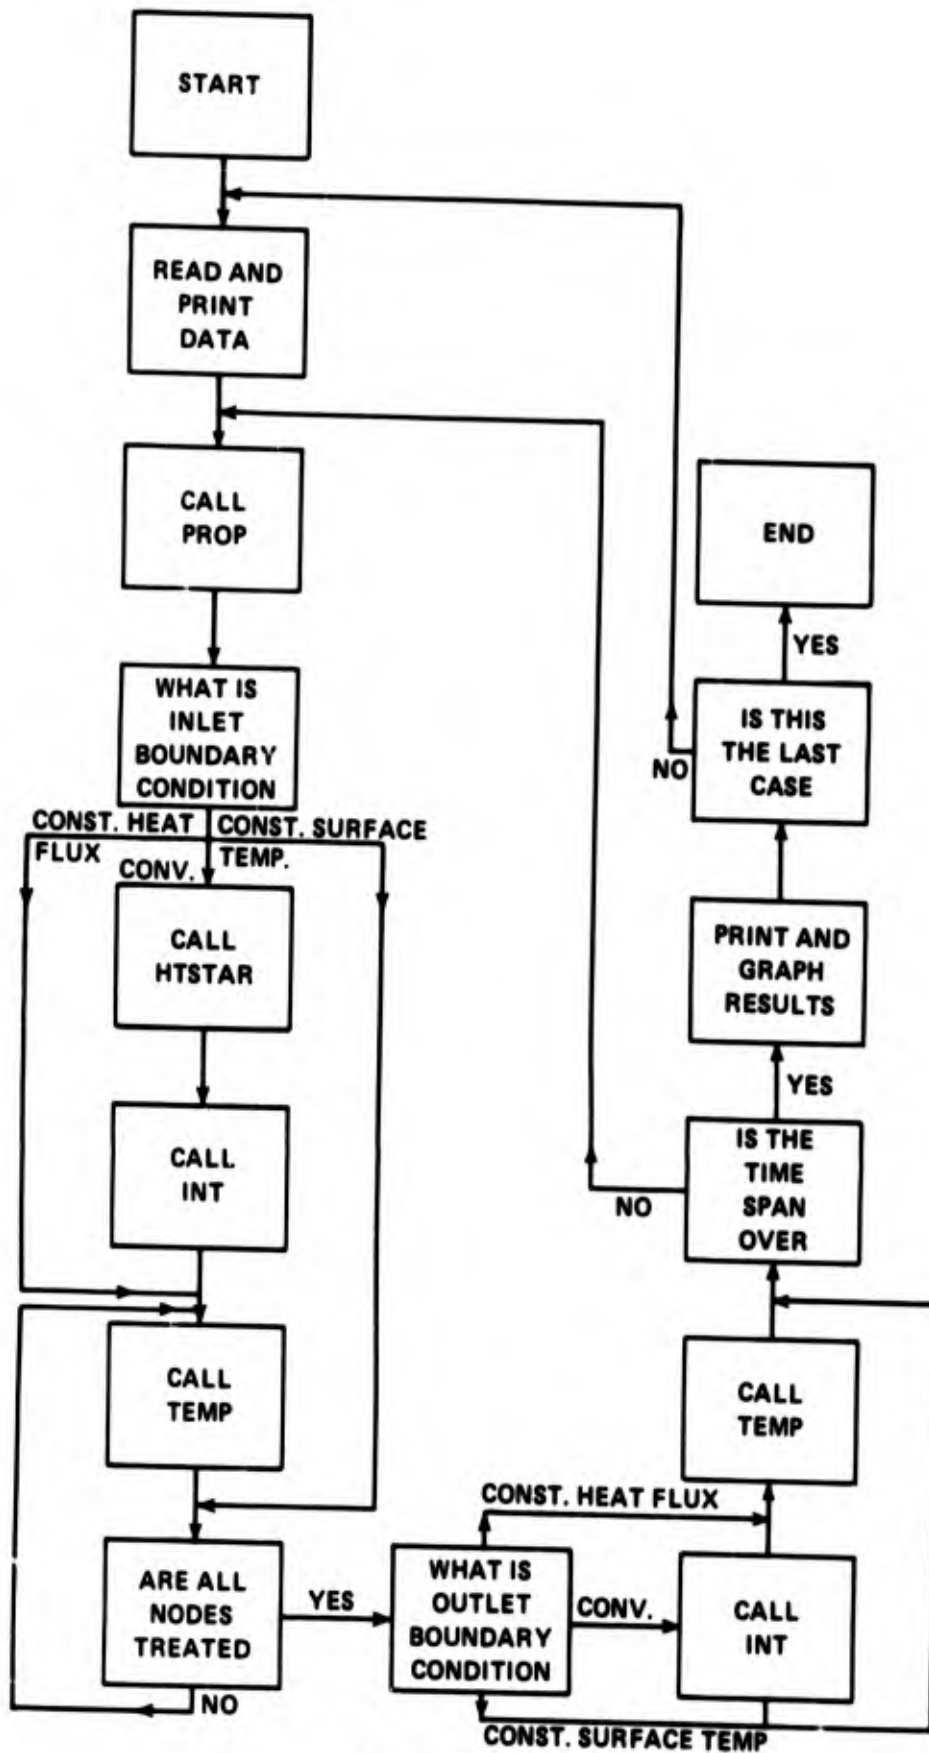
START

READ AND PRINT DATA

CALL PROP

WHAT IS INLET BOUNDARY CONDITION

CONST. HEAT FLUX

CONV.

CONST. SURFACE TEMP.

CALL HTSTAR

CALL INT

CALL TEMP

ARE ALL NODES TREATED

NO

YES

WHAT IS OUTLET BOUNDARY CONDITION

CONST. HEAT FLUX

CONV.

CONST. SURFACE TEMP

CALL INT

CALL TEMP

IS THE TIME SPAN OVER

NO

YES

PRINT AND GRAPH RESULTS

IS THIS THE LAST CASE

NO

YES

END